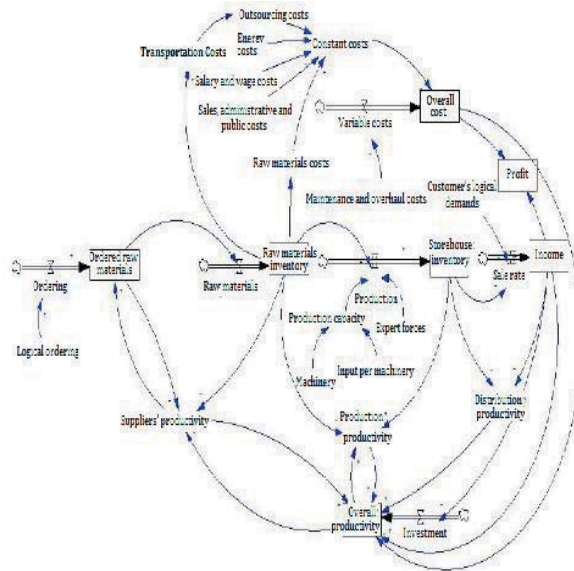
Outsourcing costs
Transportation Costs
Energy costs
Constant costs
Salary and wage costs
Sales, administrative and public costs
Variable costs
Overall cost
Raw materials costs
Profit
Maintenance and overhaul costs
Customer's logical demands
Ordering
Ordered raw materials
Raw materials
Raw materials inventory
Storehouse inventory
Sale rate
Income
Production
Production capacity
Expert forces
Logical ordering
Input per machinery
Machinery
Suppliers' productivity
Production productivity
Distribution productivity
Overall productivity
Investment